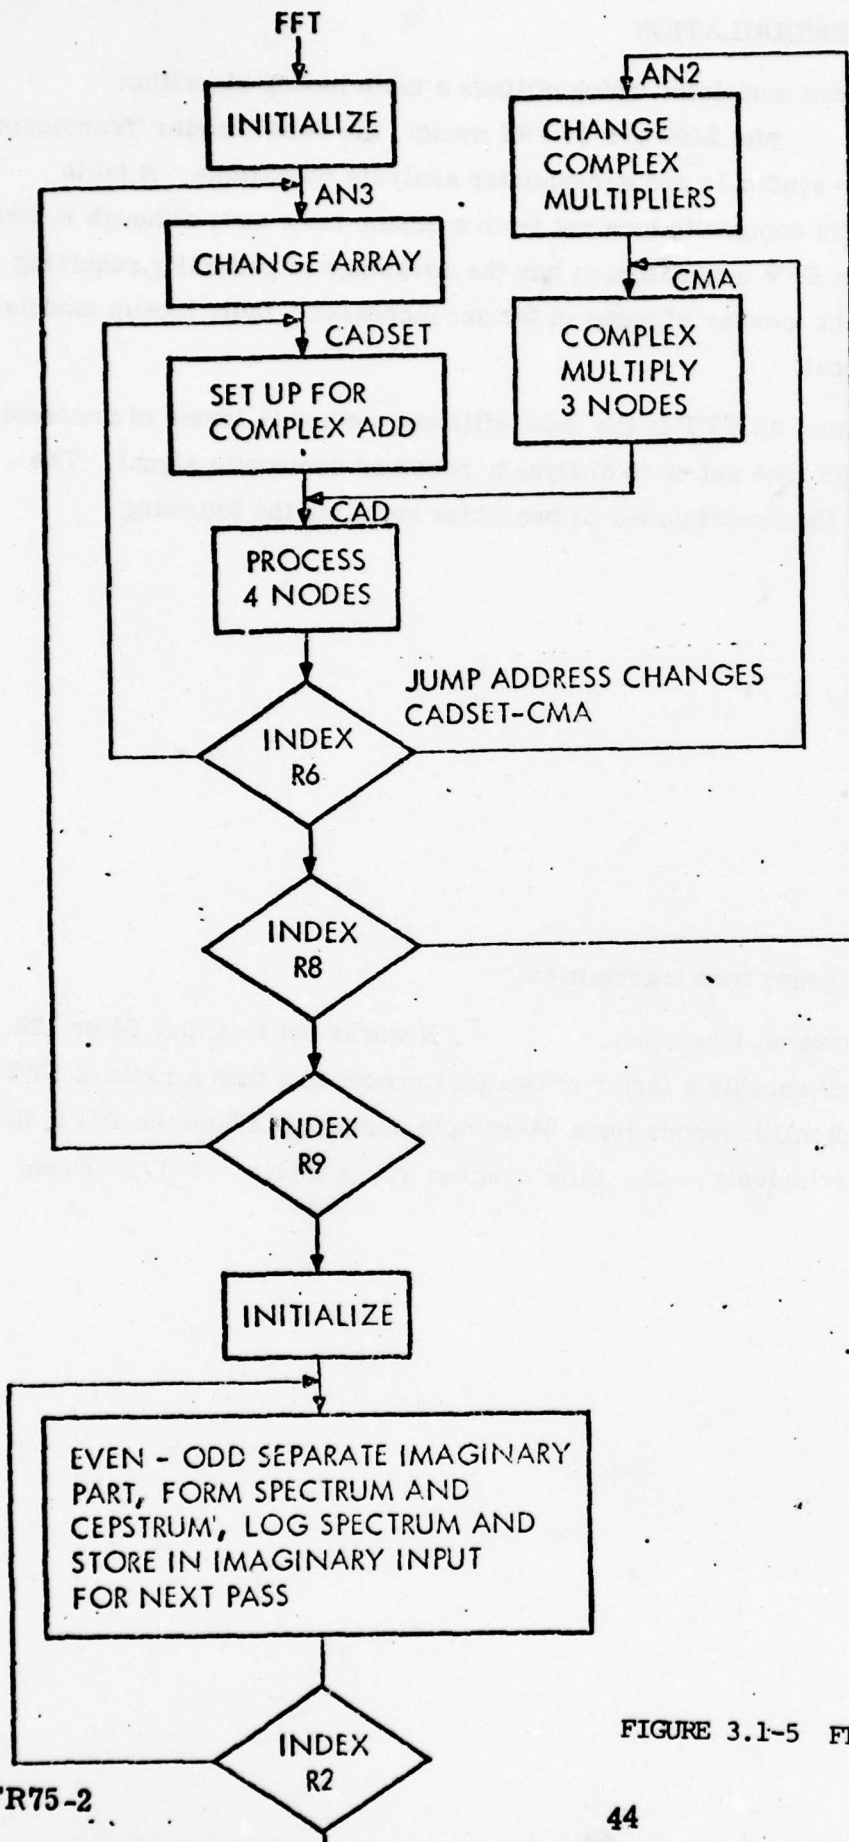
FFT

INITIALIZE

AN2

CHANGE COMPLEX MULTIPLIERS

AN3

CHANGE ARRAY

CMA

CADSET

COMPLEX MULTIPLY 3 NODES

SET UP FOR COMPLEX ADD

CAD

PROCESS 4 NODES

JUMP ADDRESS CHANGES CADSET-CMA

INDEX R6

INDEX R8

INDEX R9

INITIALIZE

EVEN - ODD SEPARATE IMAGINARY PART, FORM SPECTRUM AND CEPSTRUM', LOG SPECTRUM AND STORE IN IMAGINARY INPUT FOR NEXT PASS

INDEX R2

FIGURE 3.1-5 FT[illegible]

TR75-2

44